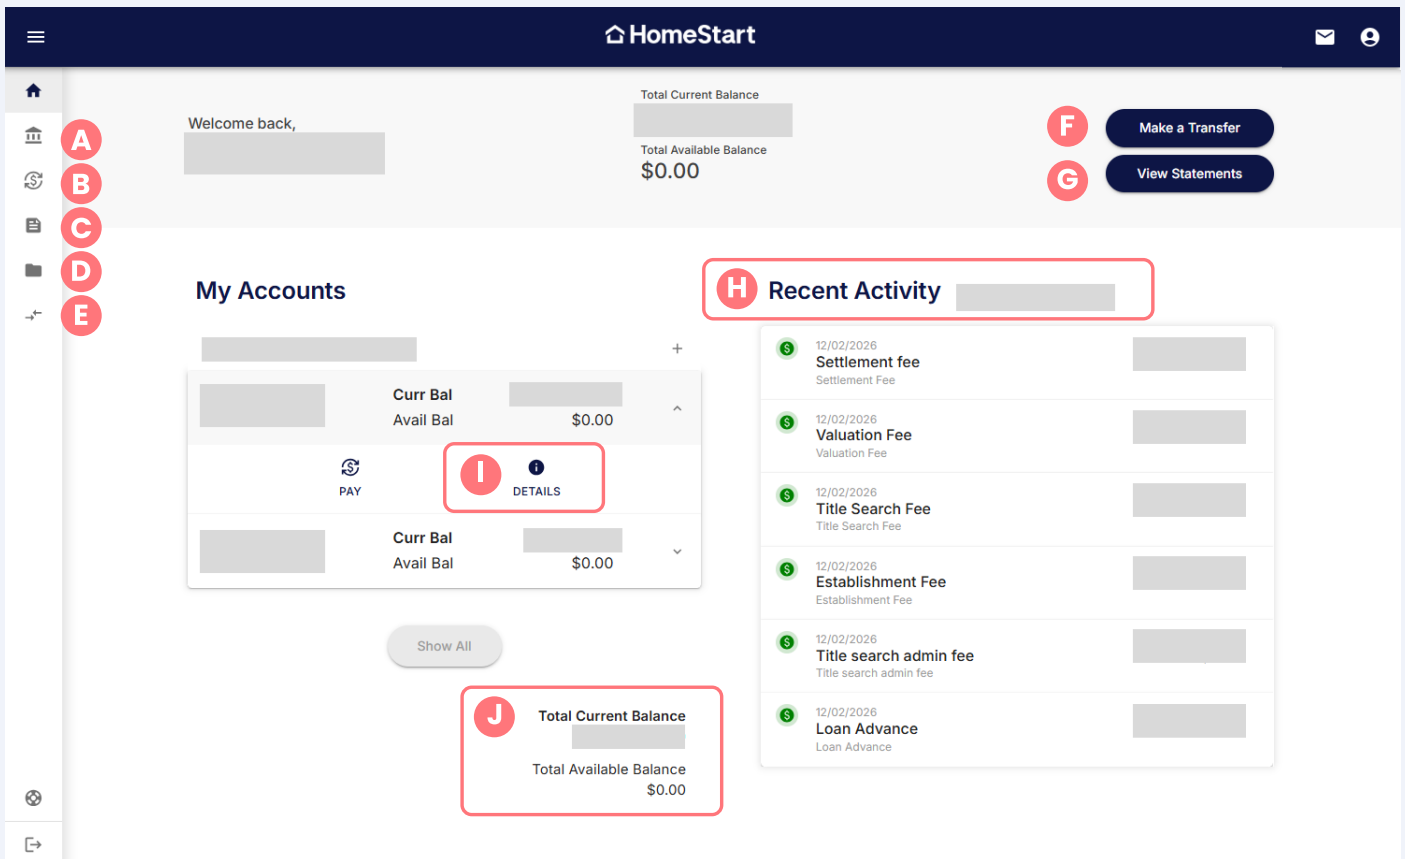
HomeStart

Welcome back,

Total Current Balance

Total Available Balance
$0.00

F Make a Transfer
G View Statements

A
B
C
D
E

My Accounts

+

Curr Bal
Avail Bal $0.00

PAY
I DETAILS

Curr Bal
Avail Bal $0.00

Show All

J Total Current Balance

Total Available Balance
$0.00

H Recent Activity

12/02/2026
Settlement fee
Settlement Fee

12/02/2026
Valuation Fee
Valuation Fee

12/02/2026
Title Search Fee
Title Search Fee

12/02/2026
Establishment Fee
Establishment Fee

12/02/2026
Title search admin fee
Title search admin fee

12/02/2026
Loan Advance
Loan Advance